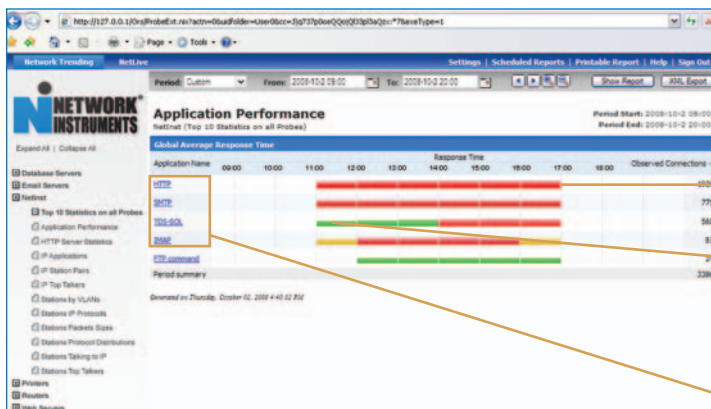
http://127.0.0.1/Ors/ProbeExt.nsi?actn=0&subfolder=User0&cc=3jq737p0oeQQqQl33a0zc=7&exeType=1

Page • Tools •

Network Trending NetLive

Settings | Scheduled Reports | Printable Report | Help | Sign Out

Period: Custom From: 2008-10-2 08:00 To: 2008-10-2 20:00 Show Report XML Export

NETWORK INSTRUMENTS

Application Performance
NetInst (Top 10 Statistics on all Probes)

Period Start: 2008-10-2 08:00
Period End: 2008-10-2 20:00

Expand All | Collapse All

Database Servers
Email Servers
NetInst
Top 10 Statistics on all Probes
Application Performance
HTTP Server Statistics
IP Applications
IP Station Pairs
IP Top Talkers
Stations by VLANs
Stations IP Protocols
Stations Packets Sizes
Stations Protocol Distributions
Stations Talking to IP
Stations Top Talkers
Printers
Routers
Web Servers

Global Average Response Time

| Application Name | 09:00 | 10:00 | 11:00 | 12:00 | 13:00 | 14:00 | 15:00 | 16:00 | 17:00 | 18:00 | Observed Connections |
|---|---|---|---|---|---|---|---|---|---|---|---|
| HTTP | | | | | | | | | | | 103 |
| SMTP | | | | | | | | | | | 77 |
| TDS-SQL | | | | | | | | | | | 56 |
| IMAP | | | | | | | | | | | 8 |
| FTP command | | | | | | | | | | | 2 |
| Period summary | | | | | | | | | | | 236 |

Response Time

Generated on Thursday, October 02, 2008 4:40:02 PM